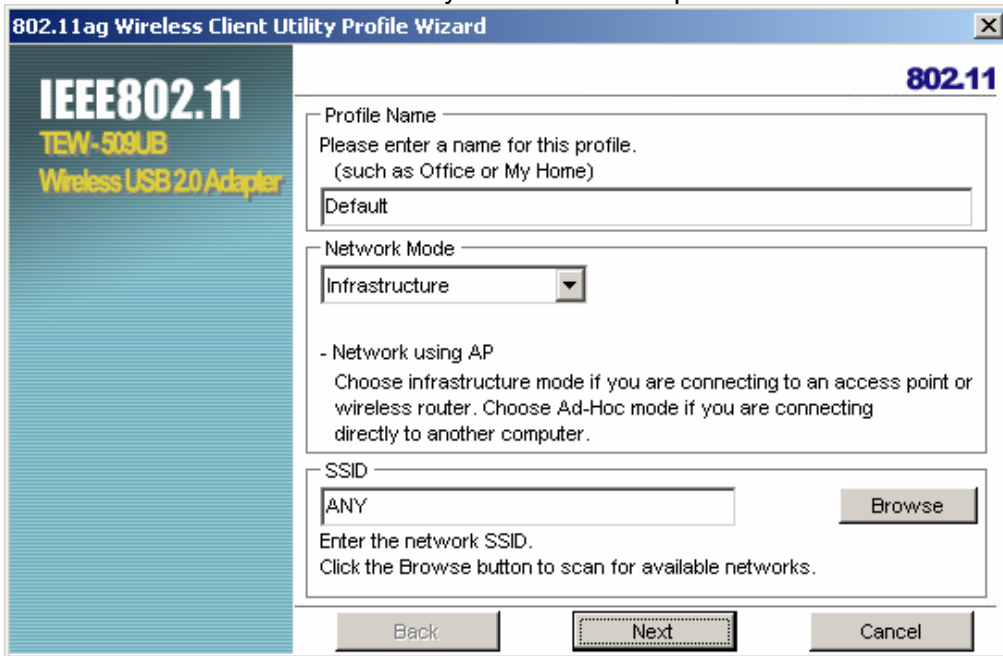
802.11ag Wireless Client Utility Profile Wizard

×

IEEE802.11
TEW-509UB
Wireless USB 2.0 Adapter

802.11

Profile Name
Please enter a name for this profile.
(such as Office or My Home)
Default

Network Mode
Infrastructure

- Network using AP
Choose infrastructure mode if you are connecting to an access point or wireless router. Choose Ad-Hoc mode if you are connecting directly to another computer.

SSID
ANY
Browse
Enter the network SSID.
Click the Browse button to scan for available networks.

Back
Next
Cancel